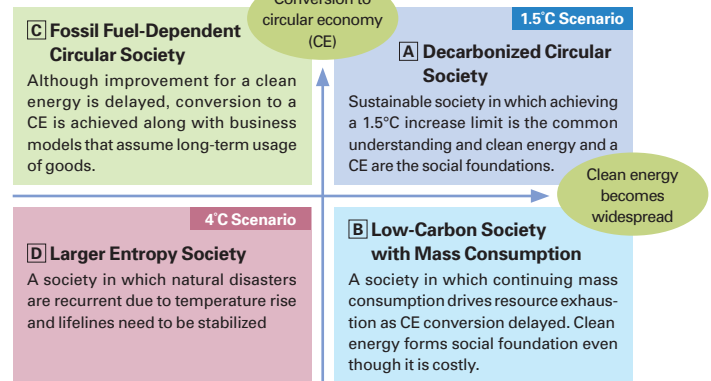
Conversion to circular economy (CE)

C Fossil Fuel-Dependent Circular Society

Although improvement for a clean energy is delayed, conversion to a CE is achieved along with business models that assume long-term usage of goods.

1.5°C Scenario

A Decarbonized Circular Society

Sustainable society in which achieving a 1.5°C increase limit is the common understanding and clean energy and a CE are the social foundations.

Clean energy becomes widespread

4°C Scenario

D Larger Entropy Society

A society in which natural disasters are recurrent due to temperature rise and lifelines need to be stabilized

B Low-Carbon Society with Mass Consumption

A society in which continuing mass consumption drives resource exhaustion as CE conversion delayed. Clean energy forms social foundation even though it is costly.